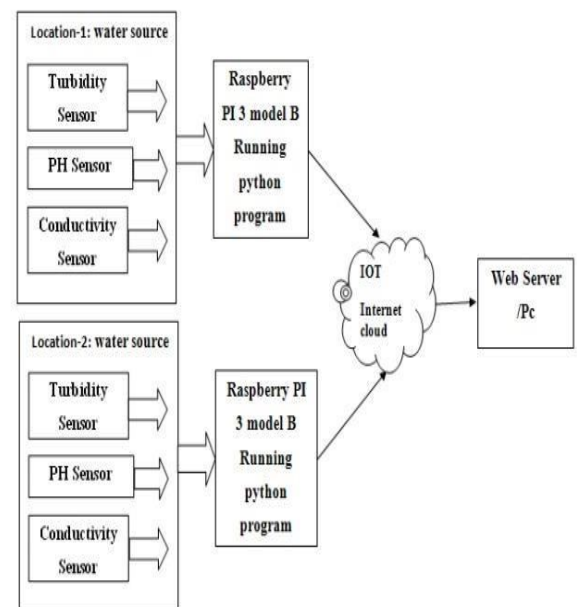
Location-1: water source

Turbidity Sensor

PH Sensor

Conductivity Sensor

Raspberry PI 3 model B Running python program

IOT Internet cloud

Web Server /Pc

Location-2: water source

Turbidity Sensor

PH Sensor

Conductivity Sensor

Raspberry PI 3 model B Running python program